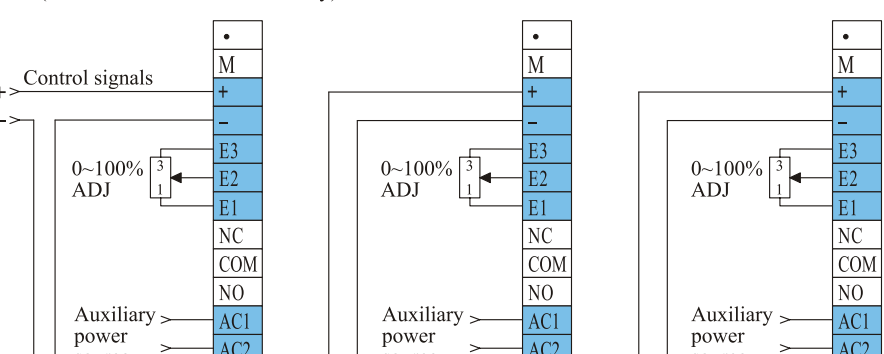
+
Control signals
−

•
M
+
−
E3
E2
E1
NC
COM
NO
AC1
AC2

0~100%
ADJ
3
1

Auxiliary
power

•
M
+
−
E3
E2
E1
NC
COM
NO
AC1
AC2

0~100%
ADJ
3
1

Auxiliary
power

•
M
+
−
E3
E2
E1
NC
COM
NO
AC1
AC2

0~100%
ADJ
3
1

Auxiliary
power